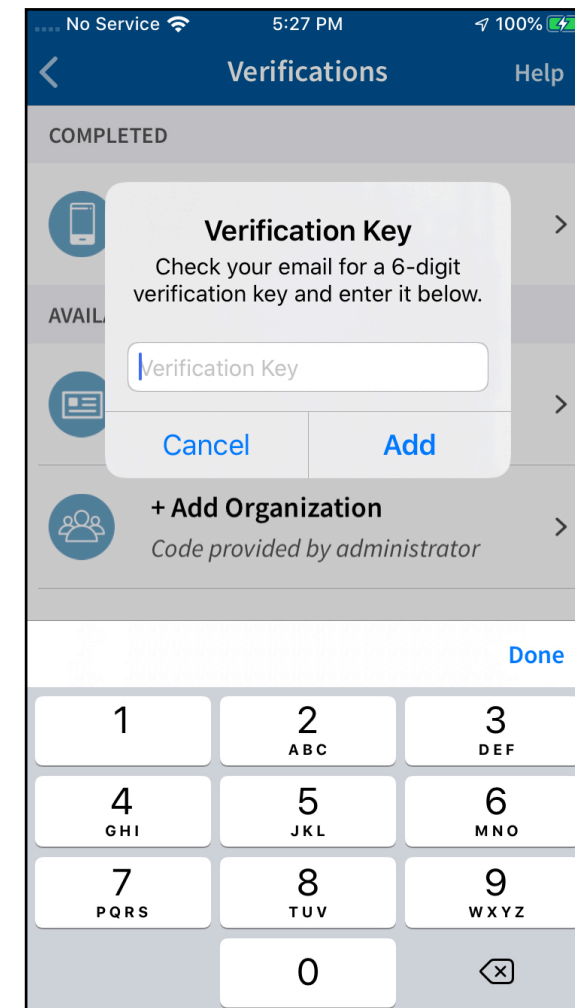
No Service 5:27 PM 100%

Verifications Help

COMPLETED

AVAIL

Verification Key

Check your email for a 6-digit verification key and enter it below.

Verification Key

Cancel Add

+ Add Organization

Code provided by administrator

Done

1
2 ABC
3 DEF
4 GHI
5 JKL
6 MNO
7 PQRS
8 TUV
9 WXYZ
0